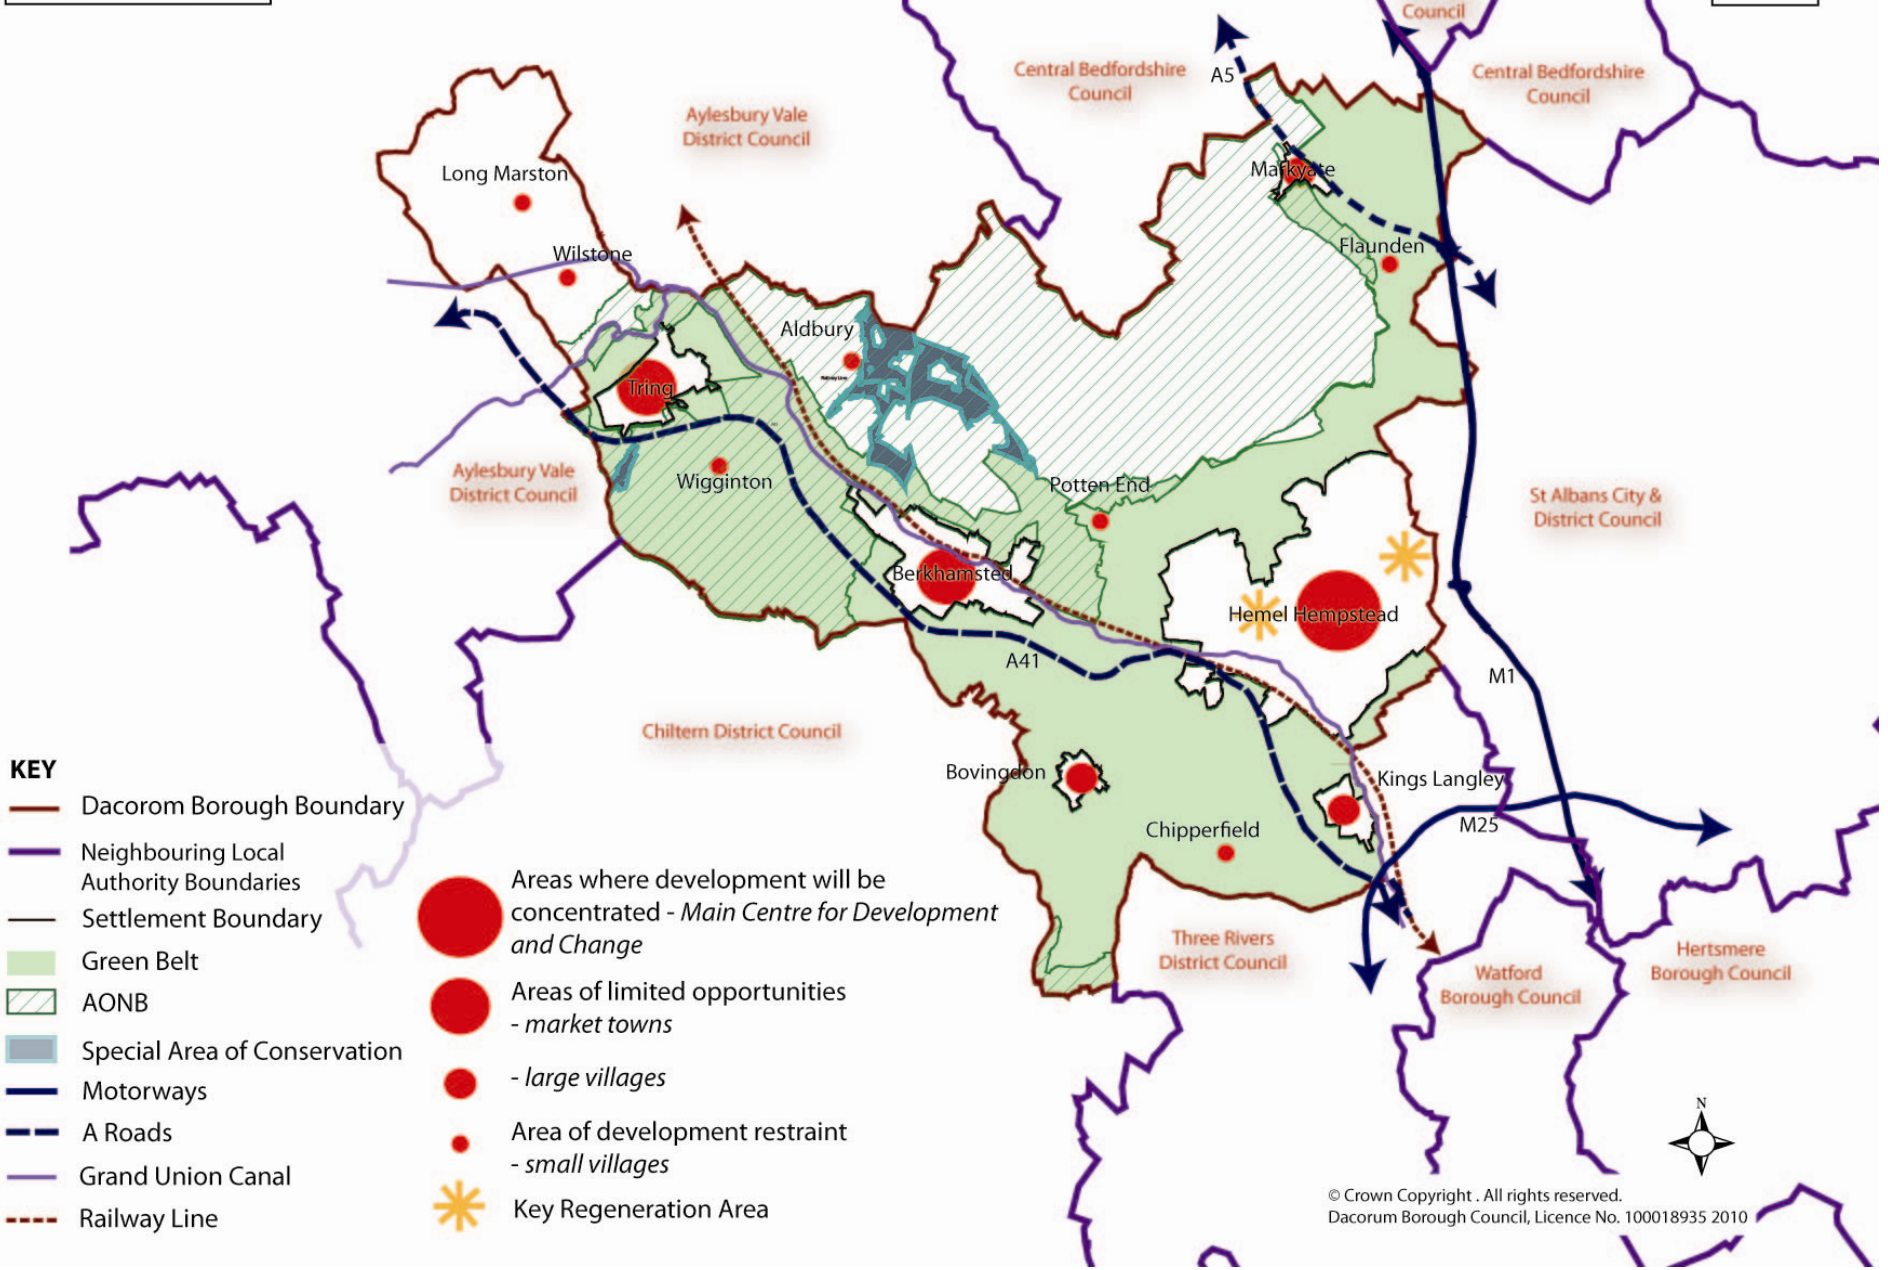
Council

Central Bedfordshire Council

A5

Central Bedfordshire Council

Aylesbury Vale District Council

Long Marston

Markyate

Flaunden

Wilstone

Aldbury

Tring

Aylesbury Vale District Council

Wigginton

Potten End

St Albans City & District Council

Berkhamsted

Hemel Hempstead

A41

M1

Chiltern District Council

Bovingdon

Kings Langley

M25

Chipperfield

Three Rivers District Council

Watford Borough Council

Hertsmere Borough Council

KEY

Dacorom Borough Boundary

Neighbouring Local Authority Boundaries

Settlement Boundary

Green Belt

AONB

Special Area of Conservation

Motorways

A Roads

Grand Union Canal

Railway Line

Areas where development will be concentrated - *Main Centre for Development and Change*

Areas of limited opportunities - *market towns*

- *large villages*

Area of development restraint - *small villages*

Key Regeneration Area

N

© Crown Copyright . All rights reserved.
Dacorum Borough Council, Licence No. 100018935 2010